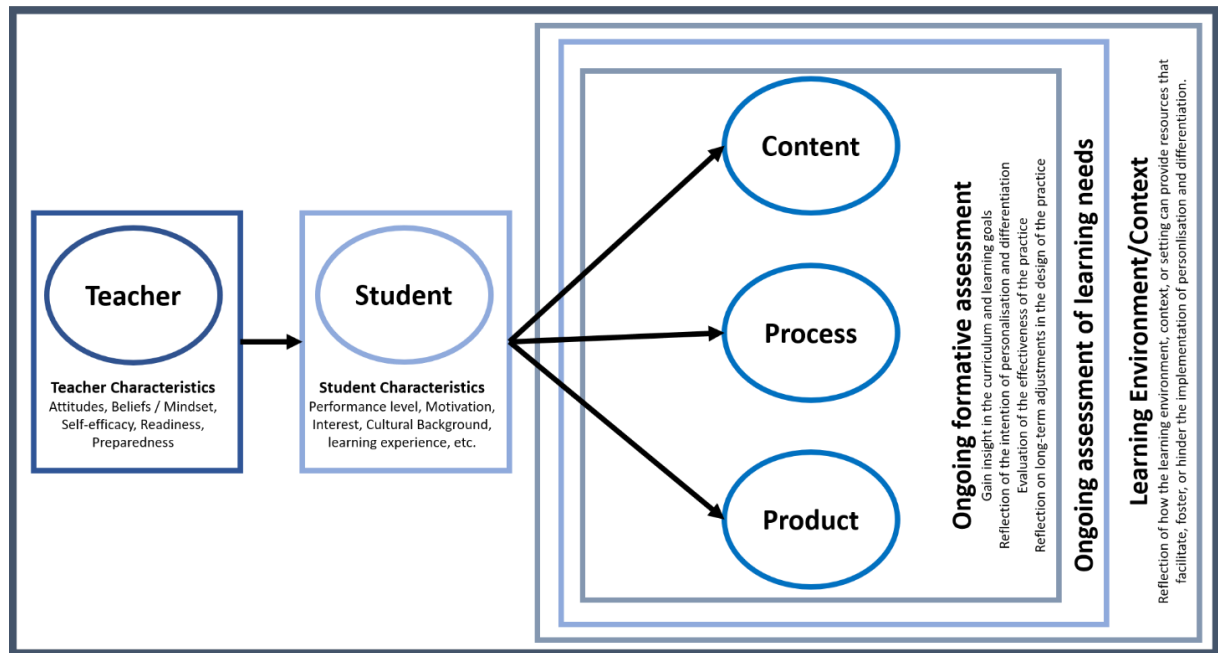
Teacher

Teacher Characteristics
Attitudes, Beliefs / Mindset, Self-efficacy, Readiness, Preparedness

Student

Student Characteristics
Performance level, Motivation, Interest, Cultural Background, learning experience, etc.

Content

Process

Product

Ongoing formative assessment
Gain insight in the curriculum and learning goals
Reflection of the intention of personalisation and differentiation
Evaluation of the effectiveness of the practice
Reflection on long-term adjustments in the design of the practice

Ongoing assessment of learning needs

Learning Environment/Context
Reflection of how the learning environment, context, or setting can provide resources that facilitate, foster, or hinder the implementation of personlisation and differentiation.